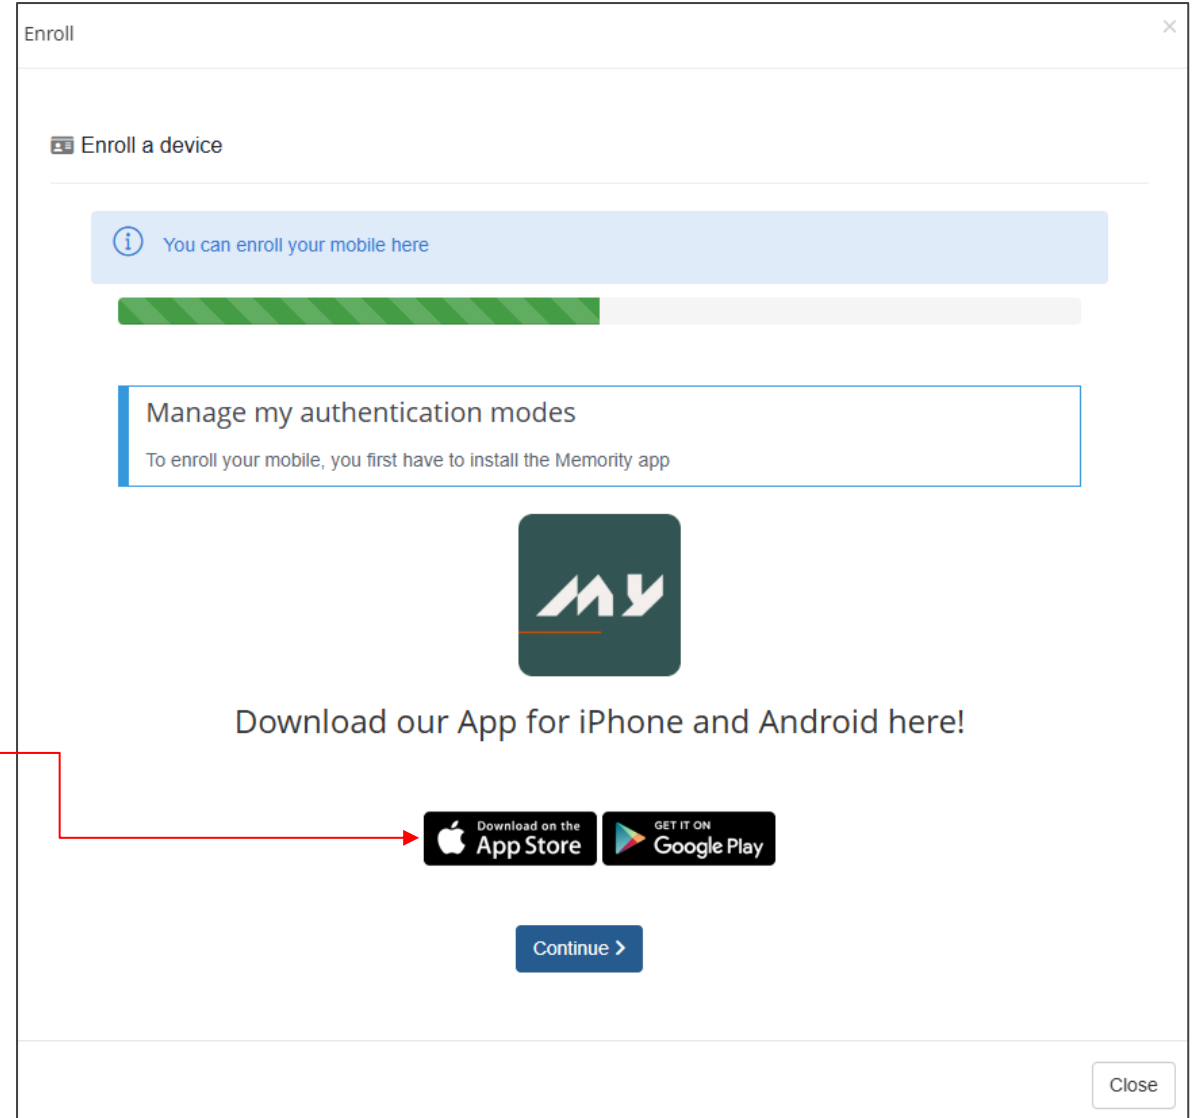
Enroll

×

Enroll a device

You can enroll your mobile here

Manage my authentication modes

To enroll your mobile, you first have to install the Memority app

MY

Download our App for iPhone and Android here!

Download on the App Store

GET IT ON Google Play

Continue

Close